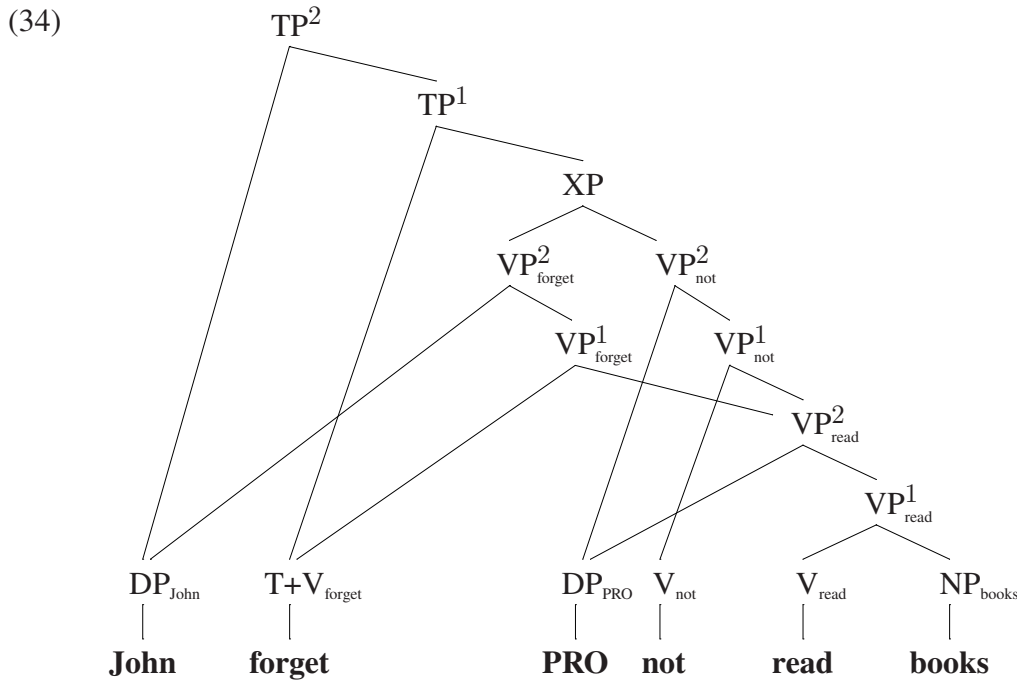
(34)

$TP^2$

$TP^1$

XP

$VP^2_{forget}$ $VP^2_{not}$

$VP^1_{forget}$ $VP^1_{not}$

$VP^2_{read}$

$VP^1_{read}$

$DP_{John}$ $T+V_{forget}$ $DP_{PRO}$ $V_{not}$ $V_{read}$ $NP_{books}$

**John** **forget** **PRO** **not** **read** **books**